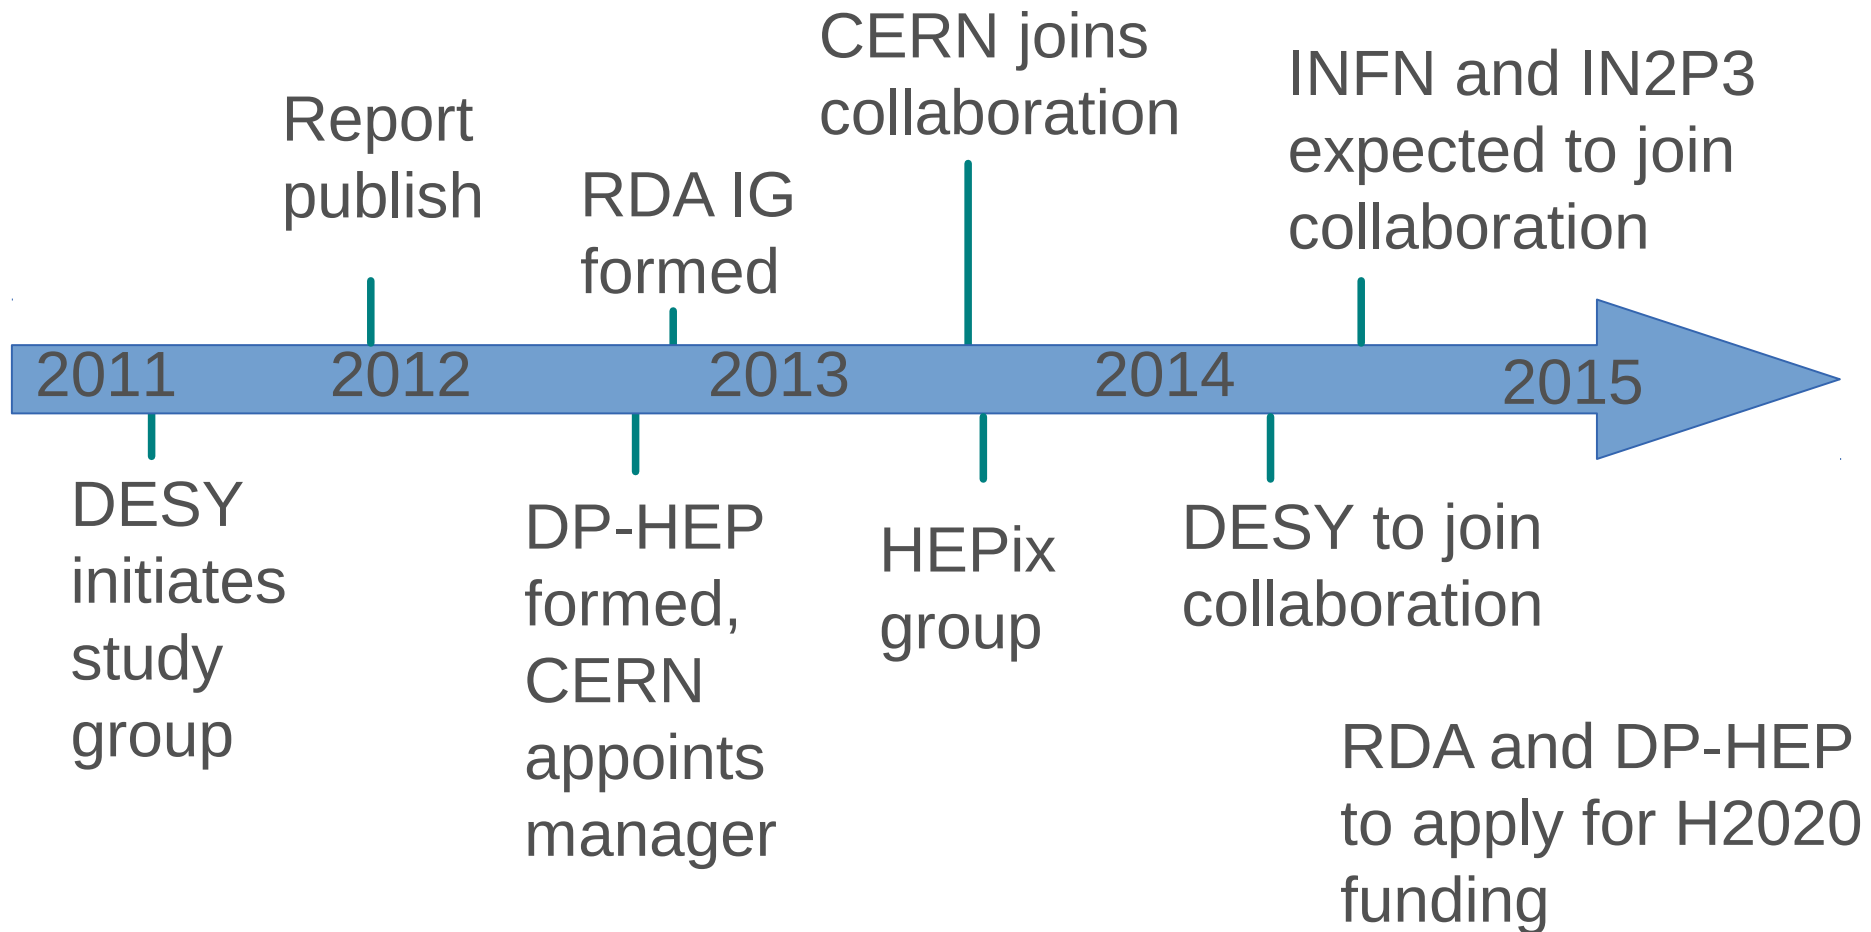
CERN joins collaboration

Report publish

RDA IG formed

INFN and IN2P3 expected to join collaboration

2011

2012

2013

2014

2015

DESY initiates study group

DP-HEP formed, CERN appoints manager

HEPix group

DESY to join collaboration

RDA and DP-HEP to apply for H2020 funding